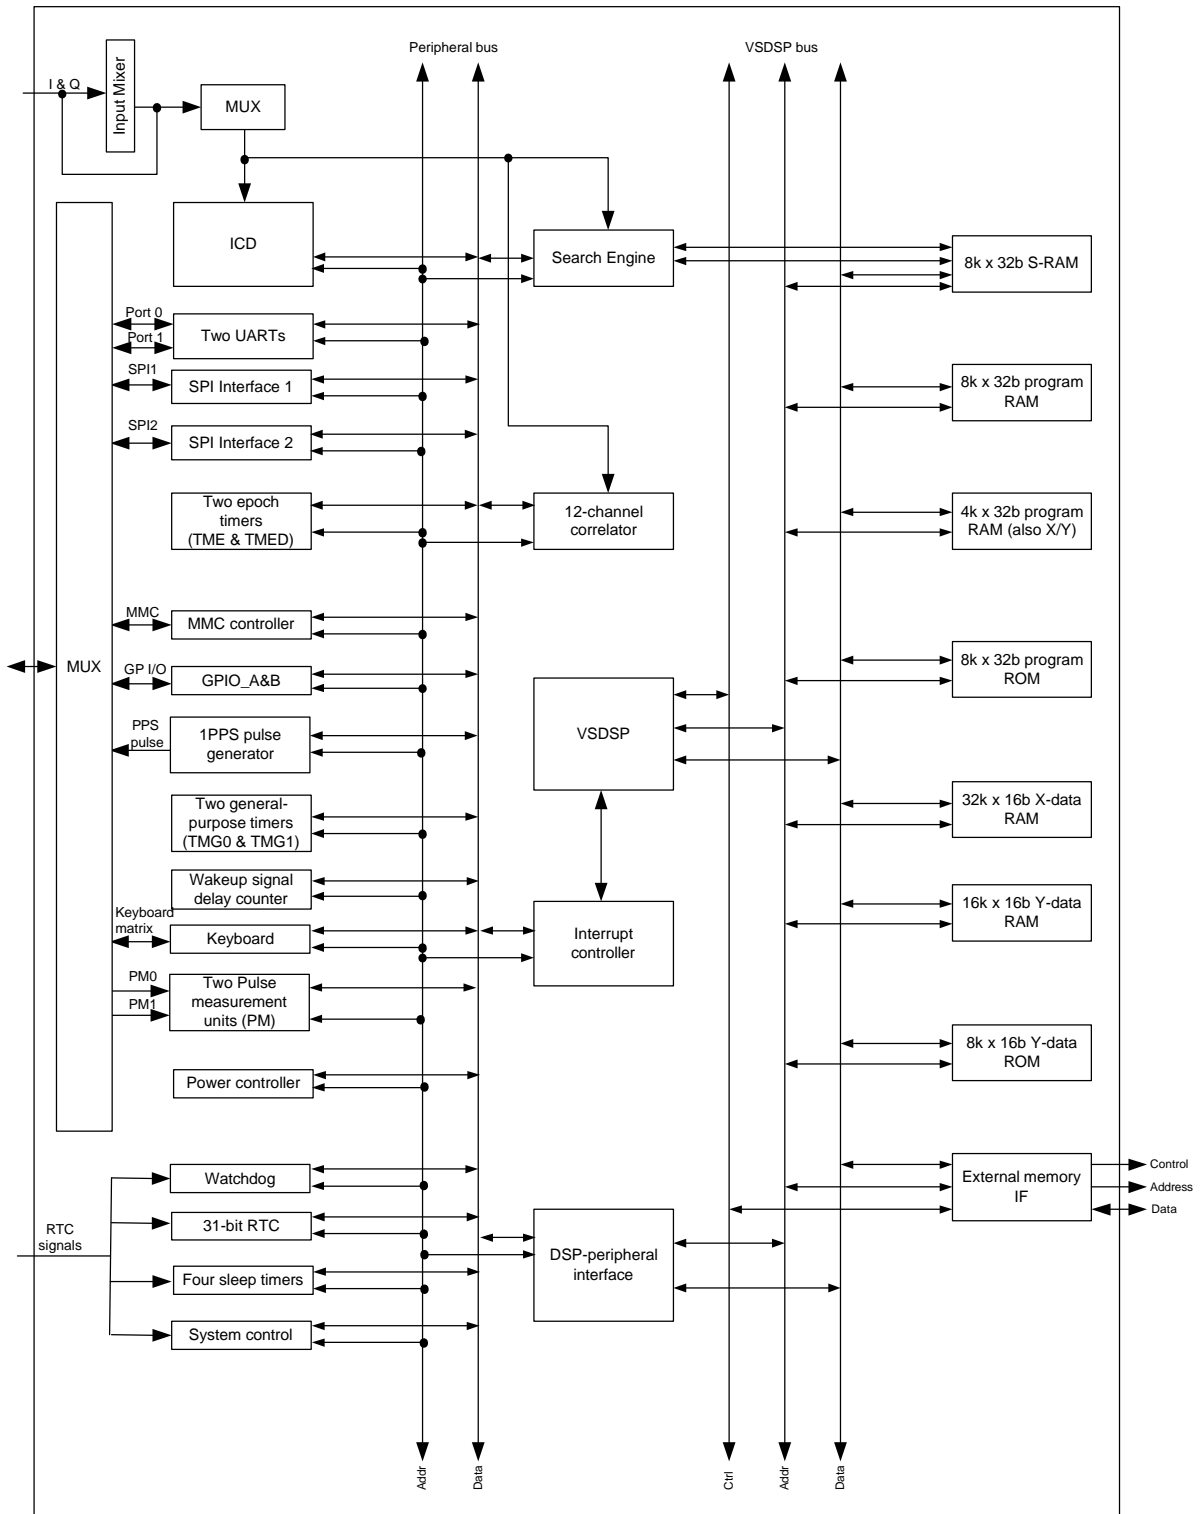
Peripheral bus

VSDSP bus

I & Q

Input Mixer

MUX

ICD

Search Engine

8k x 32b S-RAM

MUX

Port 0

Port 1

Two UARTs

SPI1

SPI Interface 1

8k x 32b program RAM

SPI2

SPI Interface 2

Two epoch timers (TME & TMED)

12-channel correlator

4k x 32b program RAM (also X/Y)

MMC

MMC controller

8k x 32b program ROM

GP I/O

GPIO_A&B

VSDSP

PPS pulse

1PPS pulse generator

Two general-purpose timers (TMG0 & TMG1)

32k x 16b X-data RAM

Wakeup signal delay counter

16k x 16b Y-data RAM

Keyboard matrix

Keyboard

Interrupt controller

PM0

PM1

Two Pulse measurement units (PM)

8k x 16b Y-data ROM

Power controller

Watchdog

External memory IF

Control

Address

Data

RTC signals

31-bit RTC

DSP-peripheral interface

Four sleep timers

System control

Addr

Data

Ctrl

Addr

Data